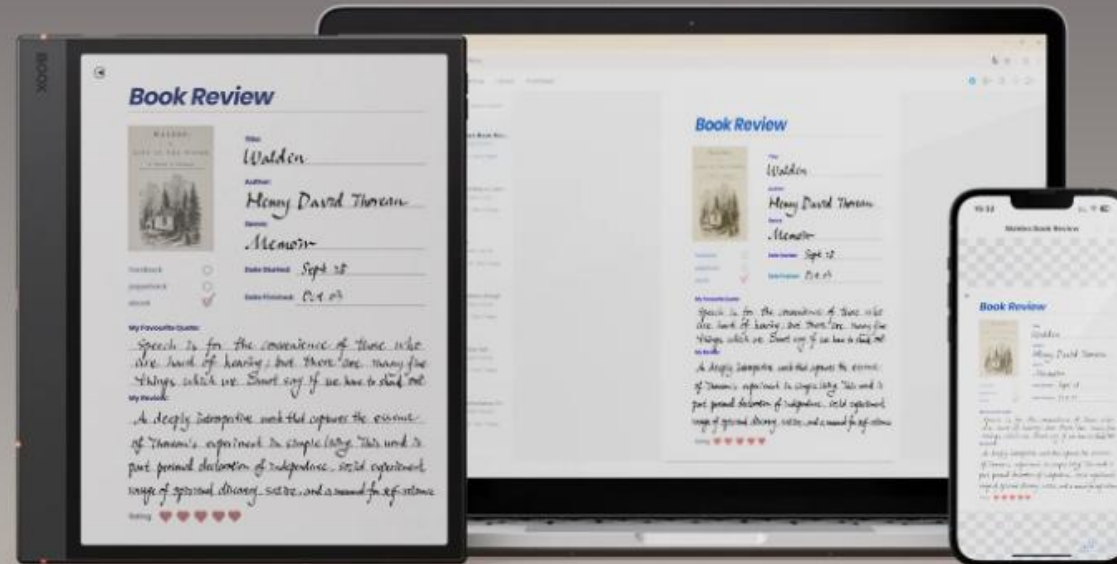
BOOX

Book Review

WALDEN

Title:
Walden

Author:
Henry David Thoreau

Genre:
Memoir

hardback
paperback
ebook

Date Started: Sept 28

Date Finished: Oct 03

My Favourite Quote:
Speech is for the convenience of those who are hard of hearing; but there are many fine things which we cannot say if we have to shout.

My Review:
A deeply introspective work that captures the essence of Thoreau's experiment in simple living. This work is part personal declaration of independence, social experiment, voyage of spiritual discovery, satire, and a manual for self-reliance

Rating

Book Review

Walden

Henry David Thoreau

Memoir

Sept 28

Oct 03

9:32

Walden Book Review

Book Review